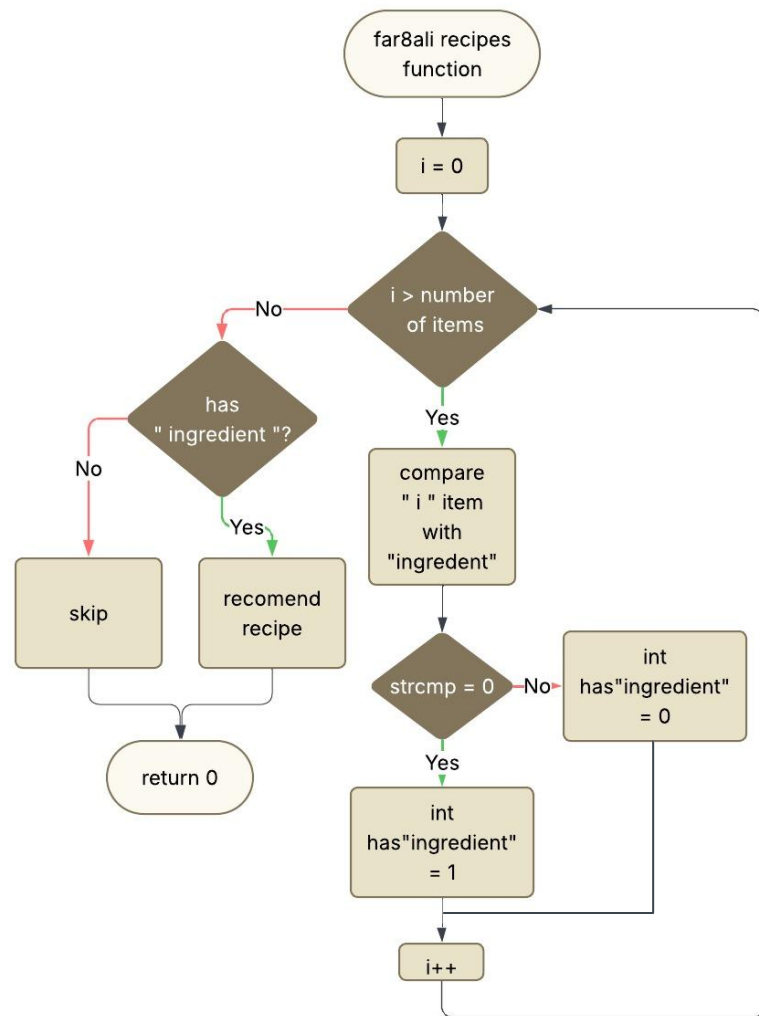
far8ali recipes function

i = 0

i > number of items

No

has " ingredient "?

No

Yes

skip

recomend recipe

return 0

Yes

compare " i " item with "ingredent"

strcmp = 0

No

int has"ingredient" = 0

Yes

int has"ingredient" = 1

i++